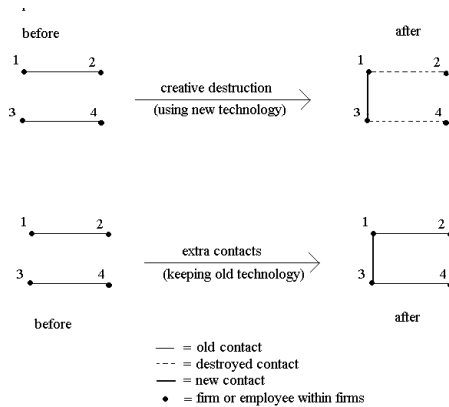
before

after

1 2

1 2

creative destruction

(using new technology)

3 4

3 4

1 2

1 2

extra contacts

(keeping old technology)

3 4

3 4

before

after

— = old contact
- - - = destroyed contact
— = new contact
• = firm or employee within firms